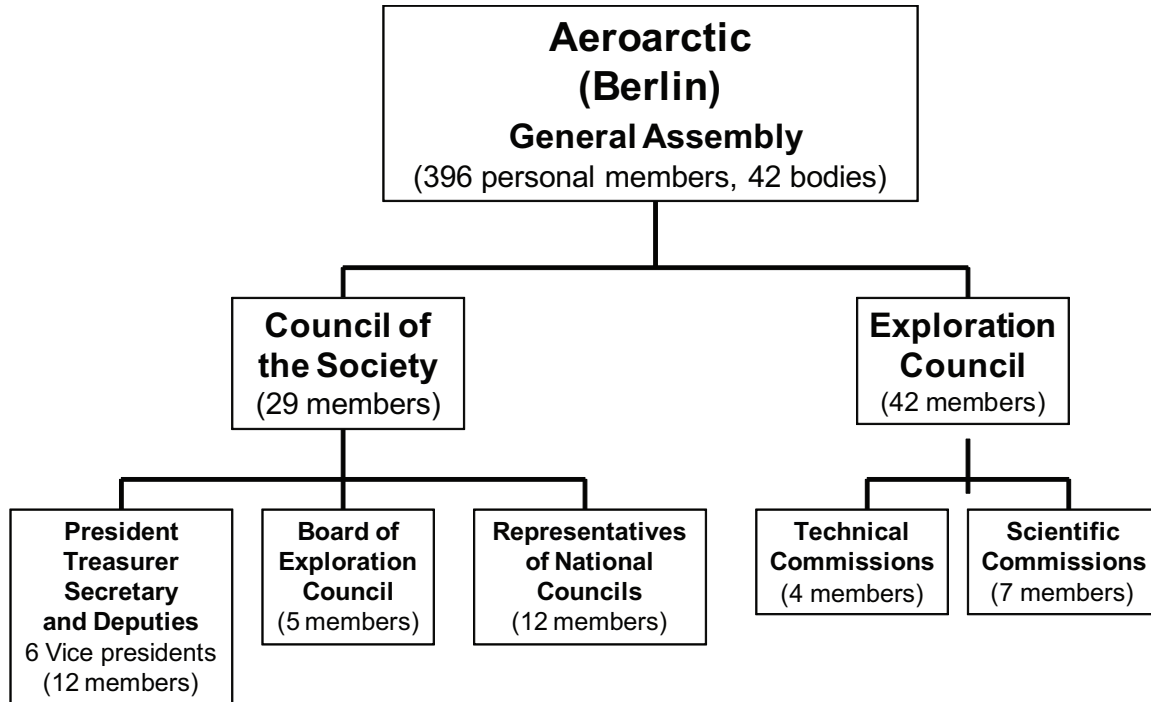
Aeroarctic
(Berlin)
General Assembly
(396 personal members, 42 bodies)

Council of the Society
(29 members)

Exploration Council
(42 members)

President
Treasurer
Secretary
and Deputies
6 Vice presidents
(12 members)

Board of Exploration Council
(5 members)

Representatives of National Councils
(12 members)

Technical Commissions
(4 members)

Scientific Commissions
(7 members)